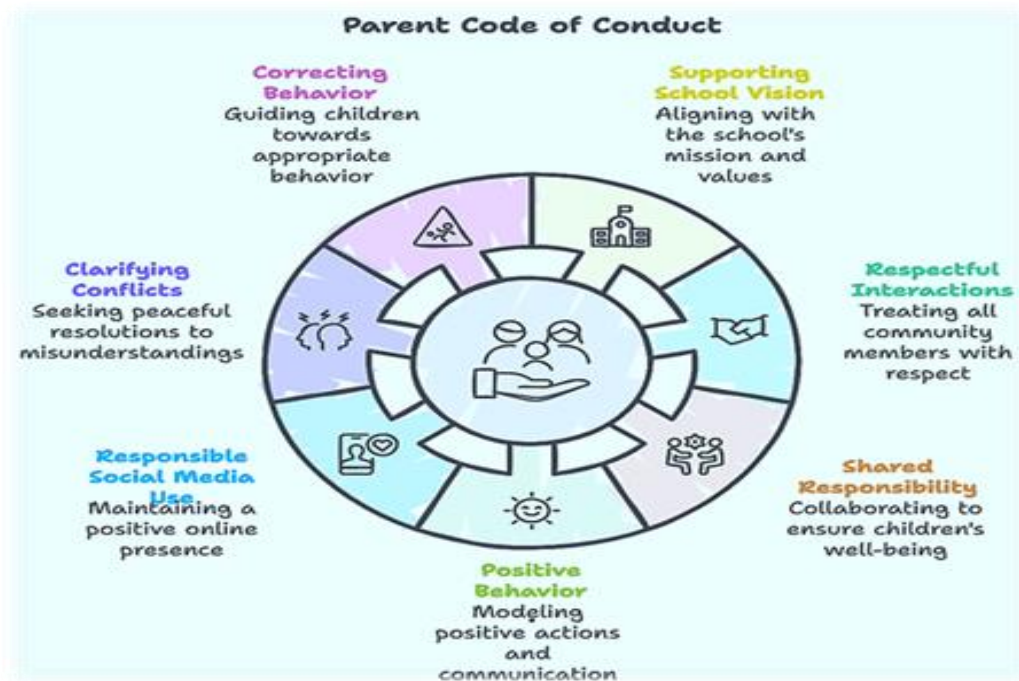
Parent Code of Conduct

Correcting Behavior
Guiding children towards appropriate behavior

Supporting School Vision
Aligning with the school's mission and values

Clarifying Conflicts
Seeking peaceful resolutions to misunderstandings

Respectful Interactions
Treating all community members with respect

Responsible Social Media Use
Maintaining a positive online presence

Shared Responsibility
Collaborating to ensure children's well-being

Positive Behavior
Modeling positive actions and communication